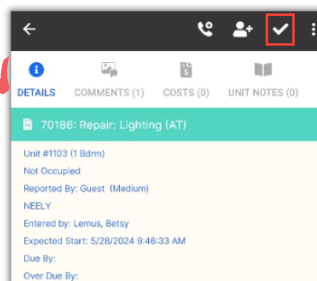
DETAILS
COMMENTS (1)
COSTS (0)
UNIT NOTES (0)

70186: Repair: Lighting (AT)

Unit #1103 (1 Bdrm)
Not Occupied
Reported By: Guest (Medium)
NEELY
Entered by: Lemus, Betsy
Expected Start: 5/28/2024 9:46:33 AM
Due By:
Over Due By: